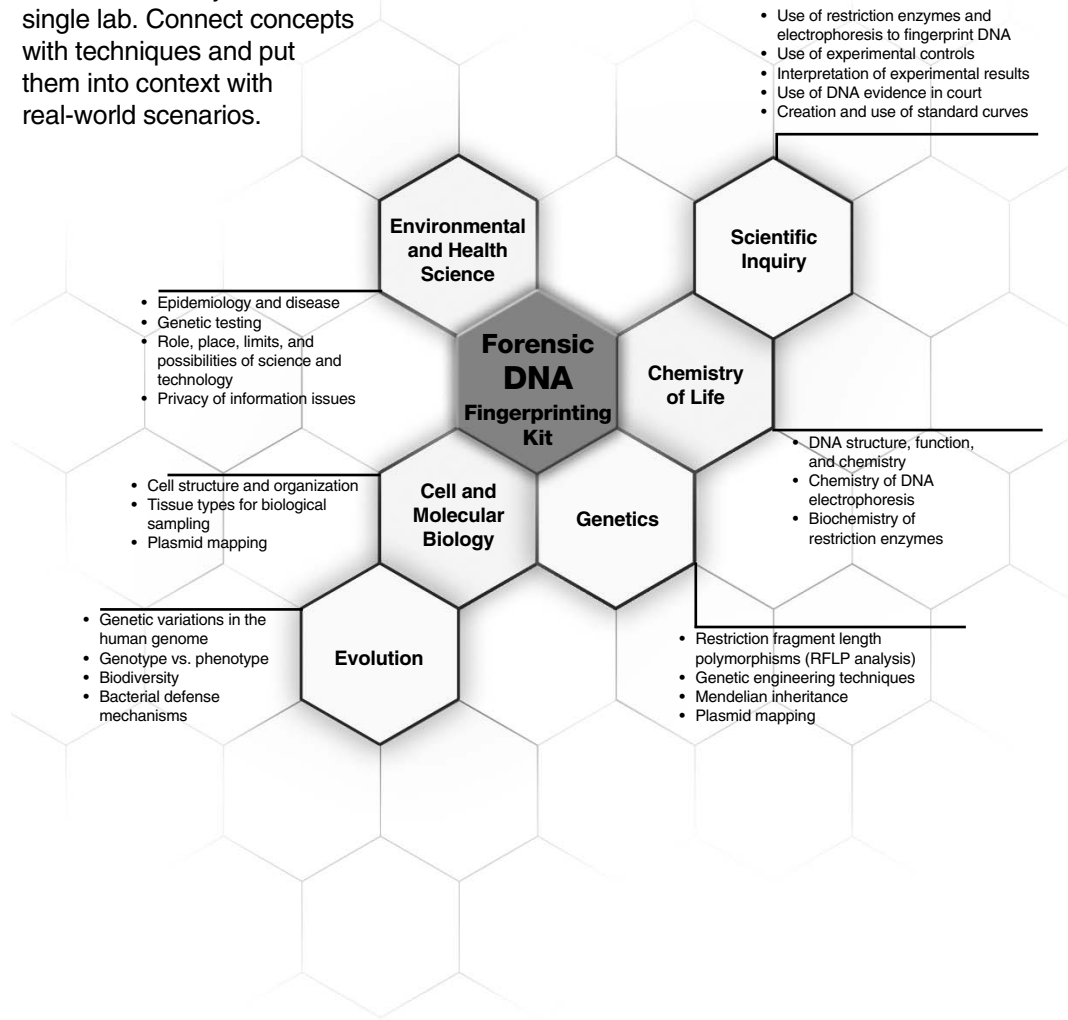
single lab. Connect concepts with techniques and put them into context with real-world scenarios.

• Use of restriction enzymes and electrophoresis to fingerprint DNA
• Use of experimental controls
• Interpretation of experimental results
• Use of DNA evidence in court
• Creation and use of standard curves

Environmental and Health Science

Scientific Inquiry

• Epidemiology and disease
• Genetic testing
• Role, place, limits, and possibilities of science and technology
• Privacy of information issues

Forensic DNA Fingerprinting Kit

Chemistry of Life

• DNA structure, function, and chemistry
• Chemistry of DNA electrophoresis
• Biochemistry of restriction enzymes

• Cell structure and organization
• Tissue types for biological sampling
• Plasmid mapping

Cell and Molecular Biology

Genetics

• Genetic variations in the human genome
• Genotype vs. phenotype
• Biodiversity
• Bacterial defense mechanisms

Evolution

• Restriction fragment length polymorphisms (RFLP analysis)
• Genetic engineering techniques
• Mendelian inheritance
• Plasmid mapping